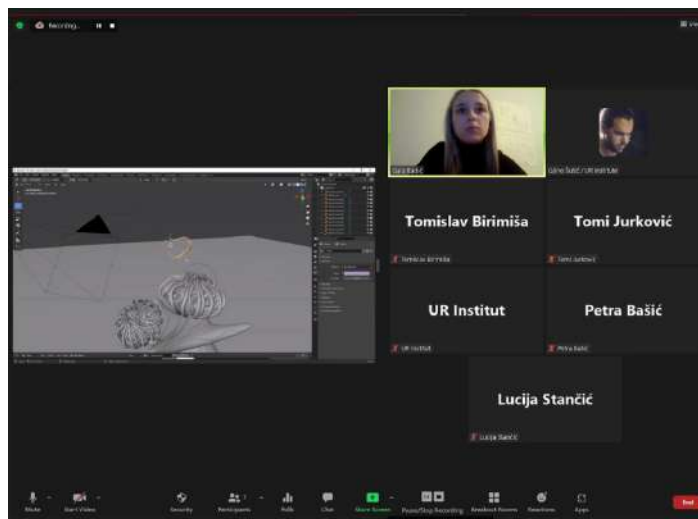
Recording...

Tomislav Birimiša

Tomi Jurković

UR Institut

Petra Bašić

Lucija Stančić

Mute
Start Video
Security
Participants
Polls
Chat
Share Screen
Pause/Stop Recording
Breakout Rooms
Reactions
Apps
End